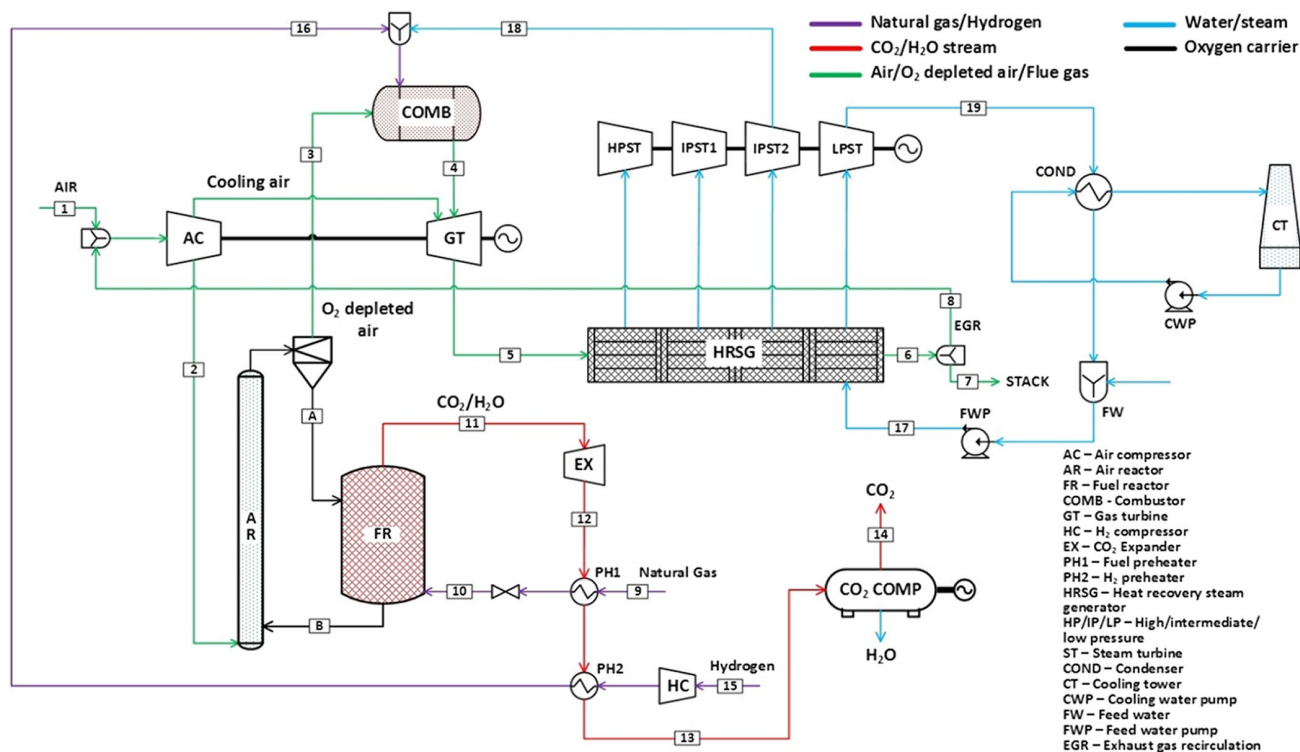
Natural gas/Hydrogen
$CO_2/H_2O$ stream
Air/$O_2$ depleted air/Flue gas
Water/steam
Oxygen carrier

16
18
COMB
3
4
HPST
IPST1
IPST2
LPST
19
COND
CT
AIR
1
Cooling air
AC
GT
CWP
8
EGR
$O_2$ depleted air
2
5
HRSG
6
7
STACK
A
$CO_2/H_2O$
11
FWP
FW
17
EX
A R
FR
12
$CO_2$
14
PH1
Natural Gas
10
9
$CO_2$ COMP
B
$H_2O$
PH2
HC
Hydrogen
15
13

AC – Air compressor
AR – Air reactor
FR – Fuel reactor
COMB - Combustor
GT – Gas turbine
HC – $H_2$ compressor
EX – $CO_2$ Expander
PH1 – Fuel preheater
PH2 – $H_2$ preheater
HRSG – Heat recovery steam generator
HP/IP/LP – High/intermediate/low pressure
ST – Steam turbine
COND – Condenser
CT – Cooling tower
CWP – Cooling water pump
FW – Feed water
FWP – Feed water pump
EGR – Exhaust gas recirculation